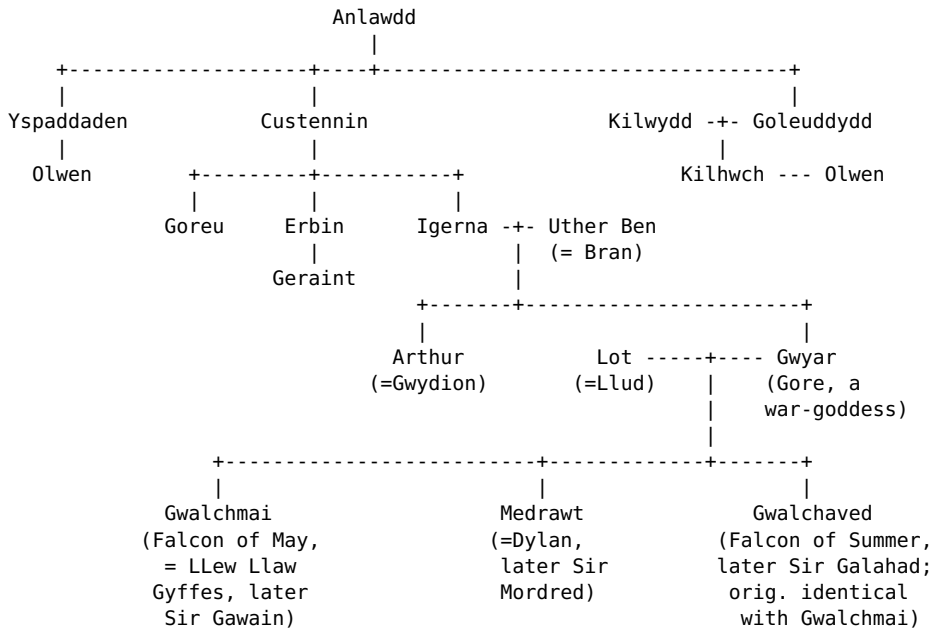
Anlawdd

Yspaddaden
Olwen

Custennin
Goreu
Erbin
Geraint
Igerna -+- Uther Ben (= Bran)

Kilwydd -+- Goleuddydd
Kilhwch --- Olwen

Arthur (=Gwydion)

Lot -----+---- Gwyar
(=Llud)
(Gore, a war-goddess)

Gwalchmai (Falcon of May, = LLew Llaw Gyffes, later Sir Gawain)

Medrawt (=Dylan, later Sir Mordred)

Gwalchaved (Falcon of Summer, later Sir Galahad; orig. identical with Gwalchmai)